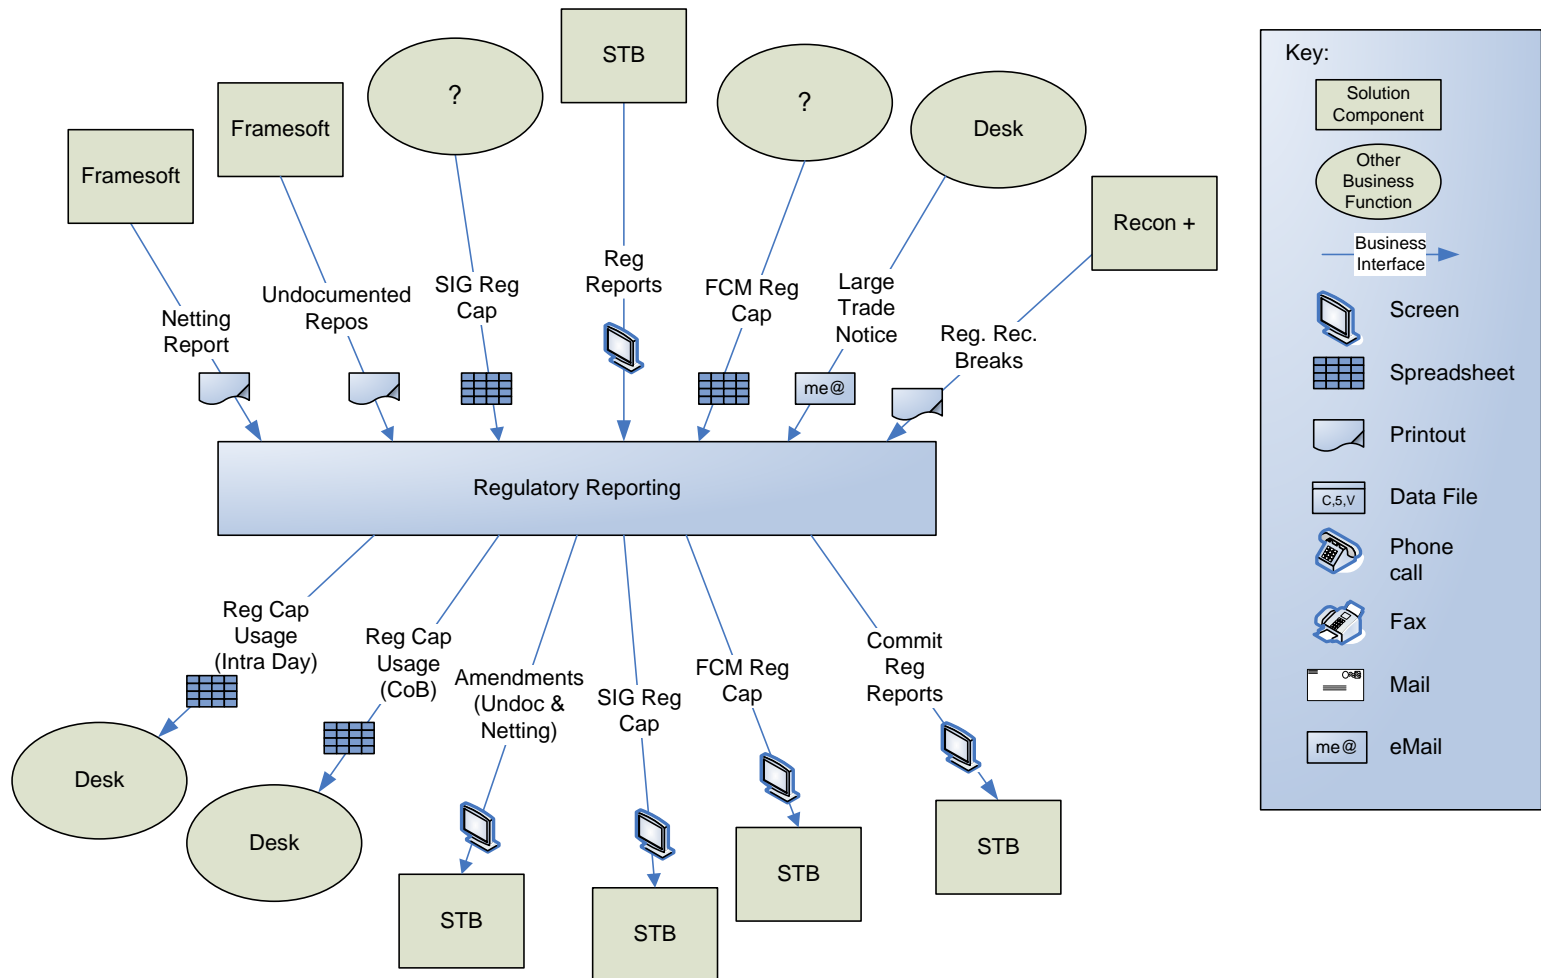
Framesoft

Framesoft

?

STB

?

Desk

Recon +

Netting Report

Undocumented Repos

SIG Reg Cap

Reg Reports

FCM Reg Cap

Large Trade Notice

me@

Reg. Rec. Breaks

Regulatory Reporting

Reg Cap Usage (Intra Day)

Reg Cap Usage (CoB)

Amendments (Undoc & Netting)

SIG Reg Cap

FCM Reg Cap

Commit Reg Reports

Desk

Desk

STB

STB

STB

STB

Key:

Solution Component

Other Business Function

Business Interface

Screen

Spreadsheet

Printout

C,5,V

Data File

Phone call

Fax

Mail

me@

eMail